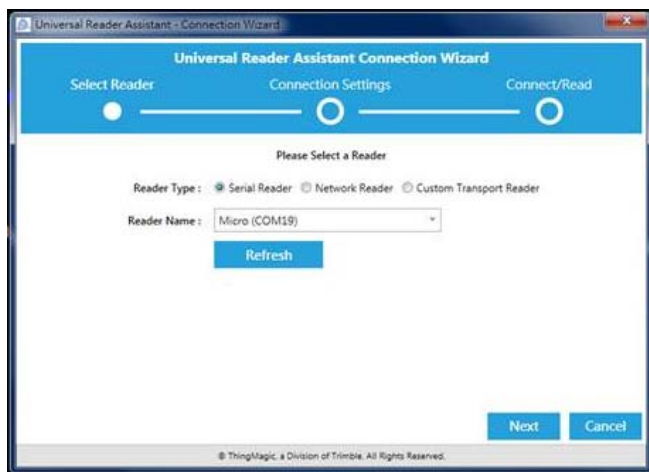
Universal Reader Assistant - Connection Wizard

Universal Reader Assistant Connection Wizard

Select Reader

Connection Settings

Connect/Read

Please Select a Reader

Reader Type : Serial Reader Network Reader Custom Transport Reader

Reader Name : Micro (COM19)

Refresh

Next

Cancel

© ThingMagic, a Division of Trimble. All Rights Reserved.